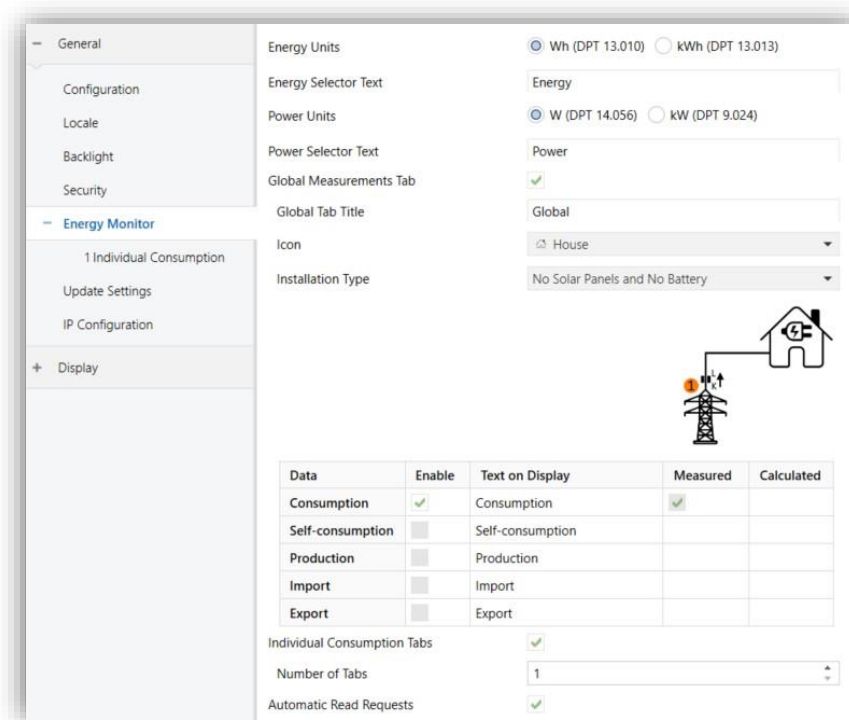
− General

Configuration

Locale

Backlight

Security

− Energy Monitor

1 Individual Consumption

Update Settings

IP Configuration

+ Display

Energy Units
Wh (DPT 13.010) kWh (DPT 13.013)

Energy Selector Text
Energy

Power Units
W (DPT 14.056) kW (DPT 9.024)

Power Selector Text
Power

Global Measurements Tab

Global Tab Title
Global

Icon
House

Installation Type
No Solar Panels and No Battery

1

| Data | Enable | Text on Display | Measured | Calculated |
|---|---|---|---|---|
| Consumption | ✓ | Consumption | ✓ | |
| Self-consumption | | Self-consumption | | |
| Production | | Production | | |
| Import | | Import | | |
| Export | | Export | | |

Individual Consumption Tabs

Number of Tabs
1

Automatic Read Requests